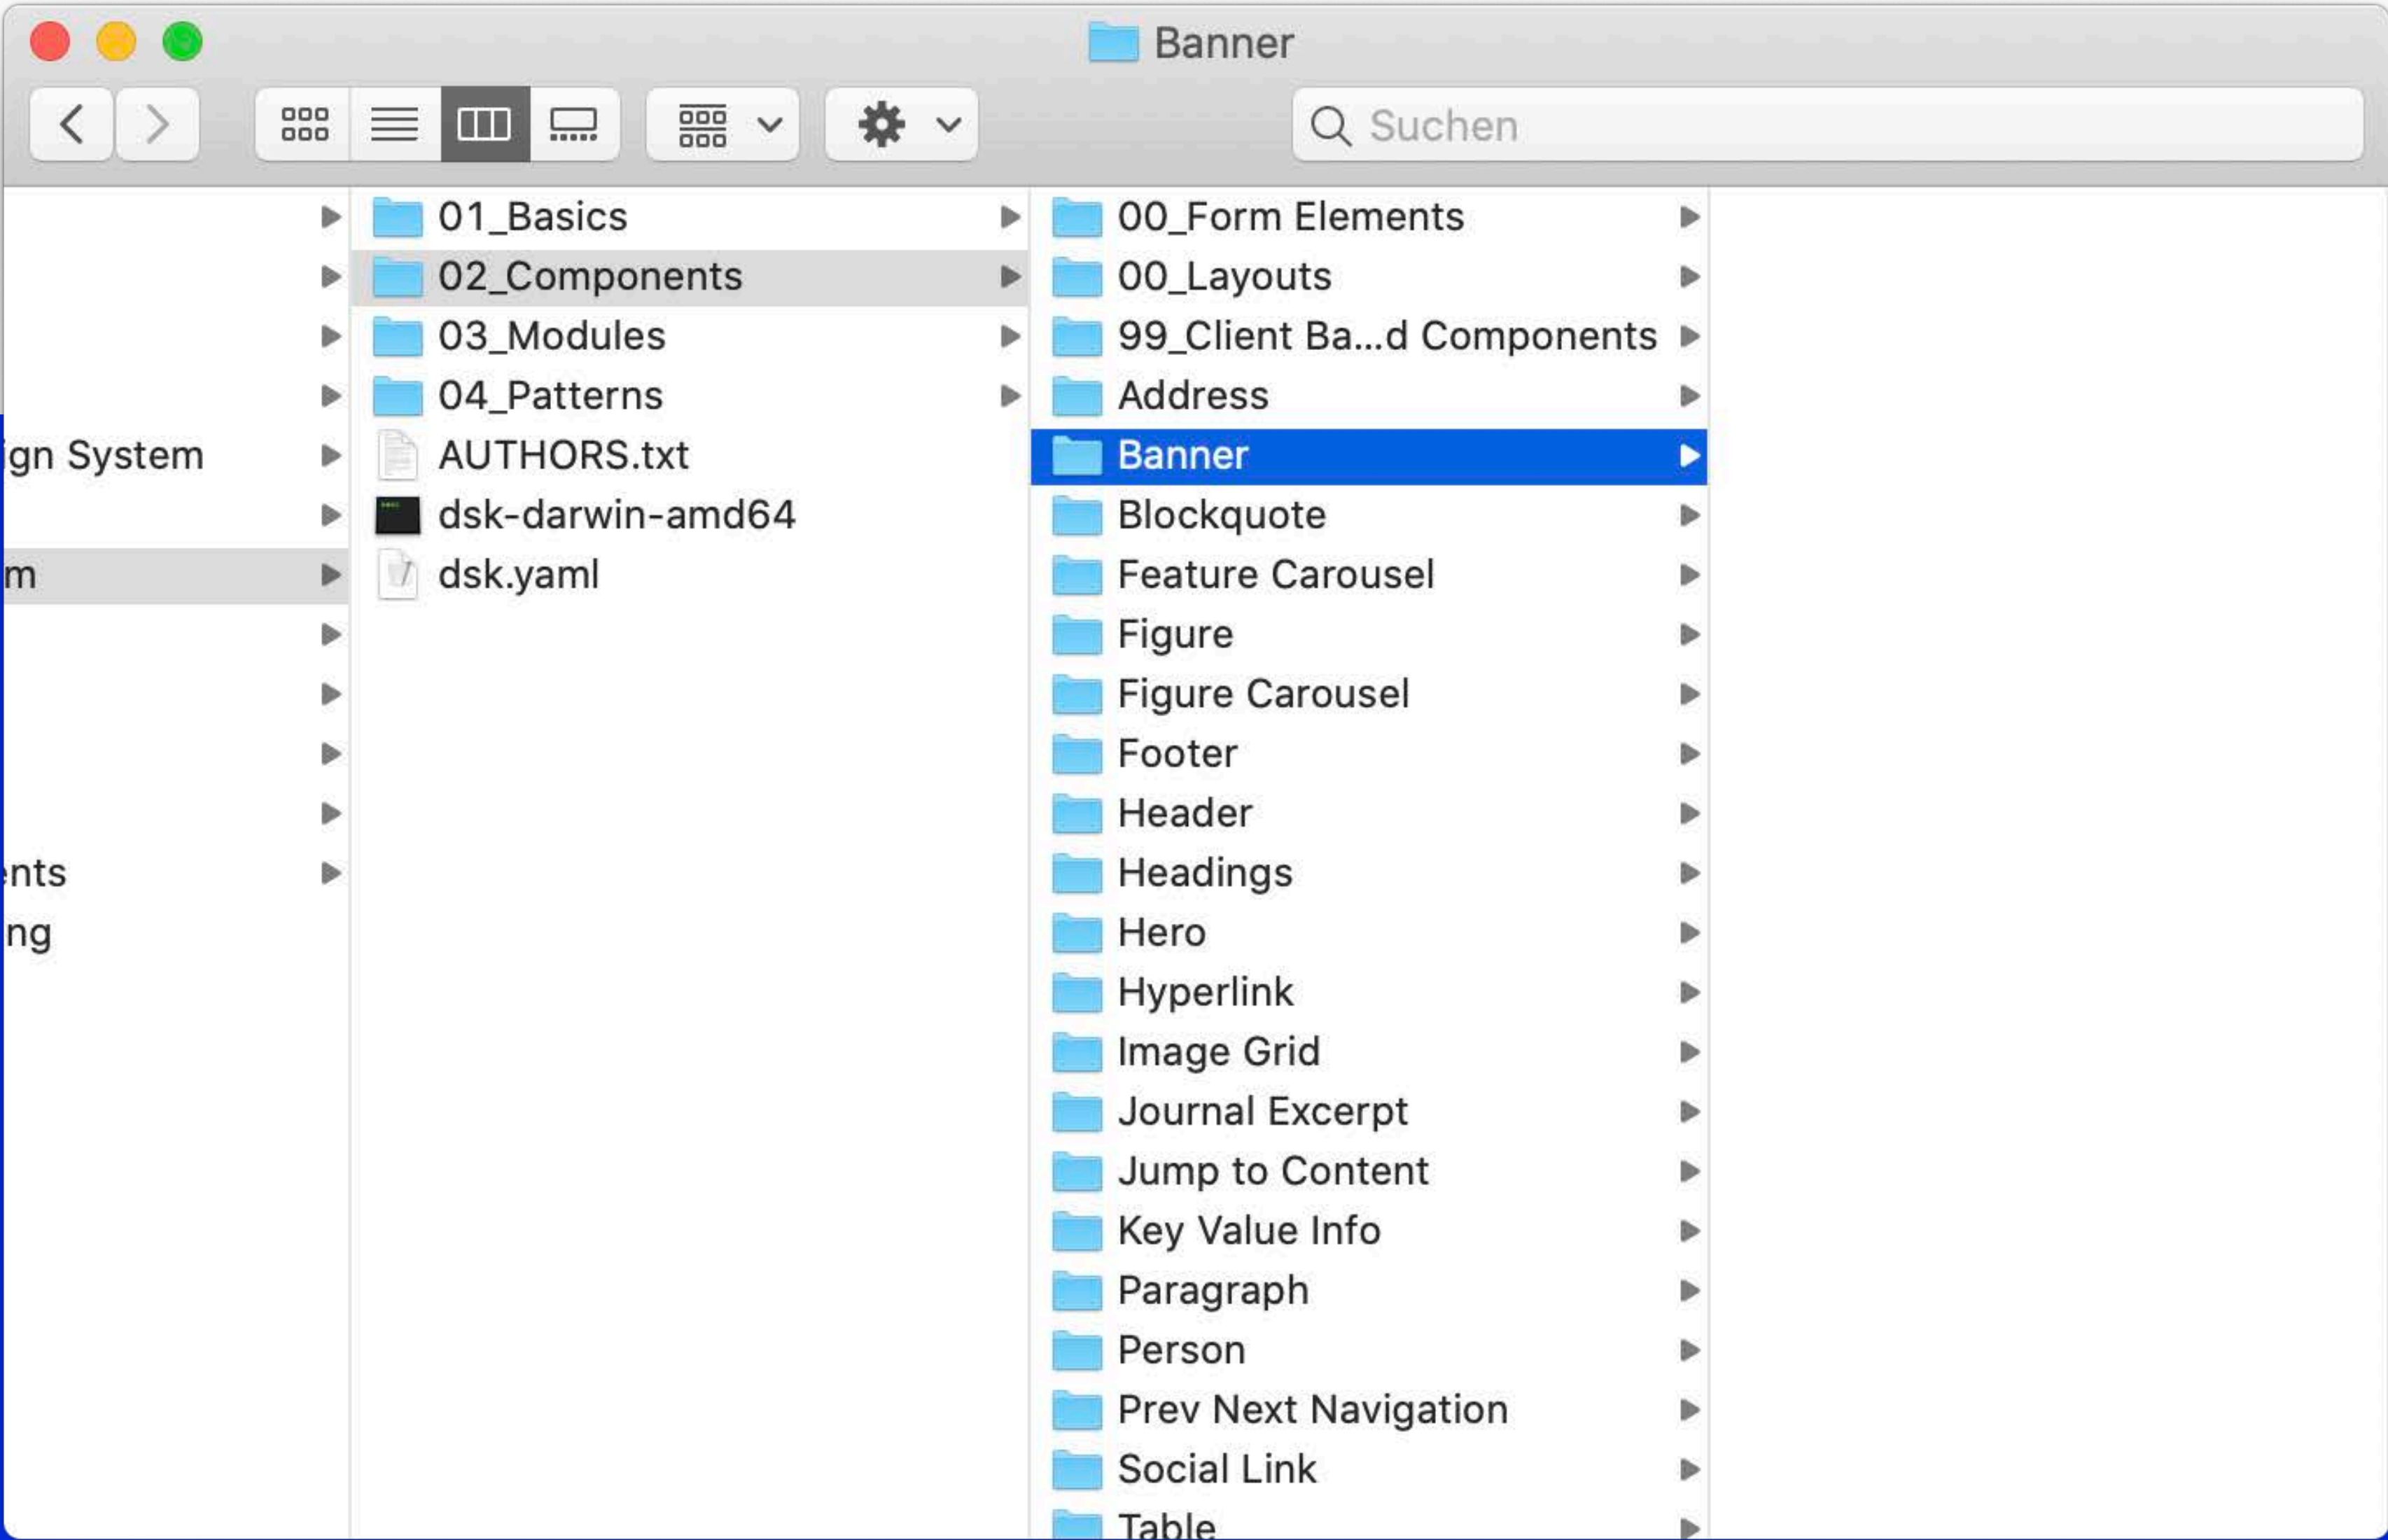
Banner

Suchen

ign System
m
nts
ng

01_Basics
02_Components
03_Modules
04_Patterns
AUTHORS.txt
dsk-darwin-amd64
dsk.yaml

00_Form Elements
00_Layouts
99_Client Ba...d Components
Address
Banner
Blockquote
Feature Carousel
Figure
Figure Carousel
Footer
Header
Headings
Hero
Hyperlink
Image Grid
Journal Excerpt
Jump to Content
Key Value Info
Paragraph
Person
Prev Next Navigation
Social Link
Table